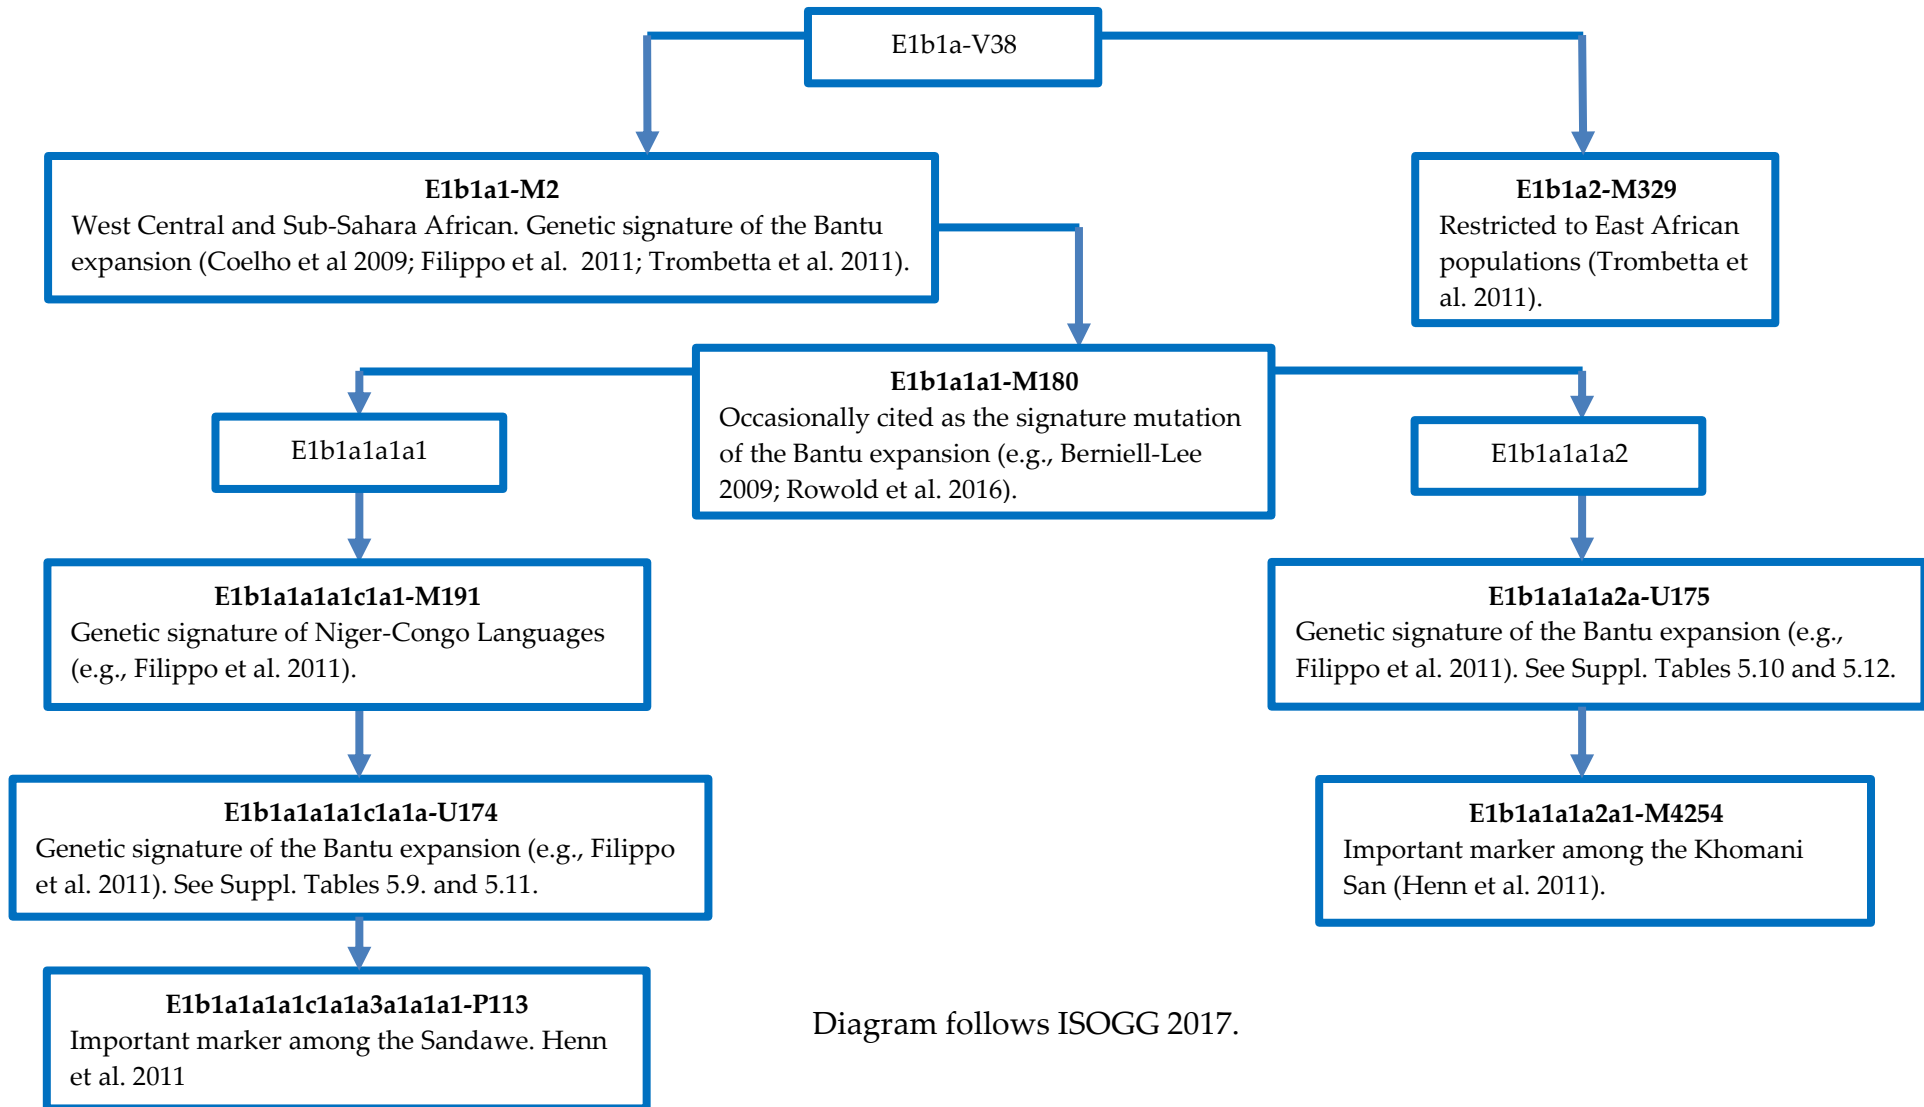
E1b1a-V38

**E1b1a1-M2**
West Central and Sub-Sahara African. Genetic signature of the Bantu expansion (Coelho et al 2009; Filippo et al. 2011; Trombetta et al. 2011).

**E1b1a2-M329**
Restricted to East African populations (Trombetta et al. 2011).

**E1b1a1a1-M180**
Occasionally cited as the signature mutation of the Bantu expansion (e.g., Berniell-Lee 2009; Rowold et al. 2016).

E1b1a1a1a1

E1b1a1a1a2

**E1b1a1a1a1c1a1-M191**
Genetic signature of Niger-Congo Languages (e.g., Filippo et al. 2011).

**E1b1a1a1a2a-U175**
Genetic signature of the Bantu expansion (e.g., Filippo et al. 2011). See Suppl. Tables 5.10 and 5.12.

**E1b1a1a1a1c1a1a-U174**
Genetic signature of the Bantu expansion (e.g., Filippo et al. 2011). See Suppl. Tables 5.9. and 5.11.

**E1b1a1a1a2a1-M4254**
Important marker among the Khomani San (Henn et al. 2011).

**E1b1a1a1a1c1a1a3a1a1a1-P113**
Important marker among the Sandawe. Henn et al. 2011

Diagram follows ISOGG 2017.